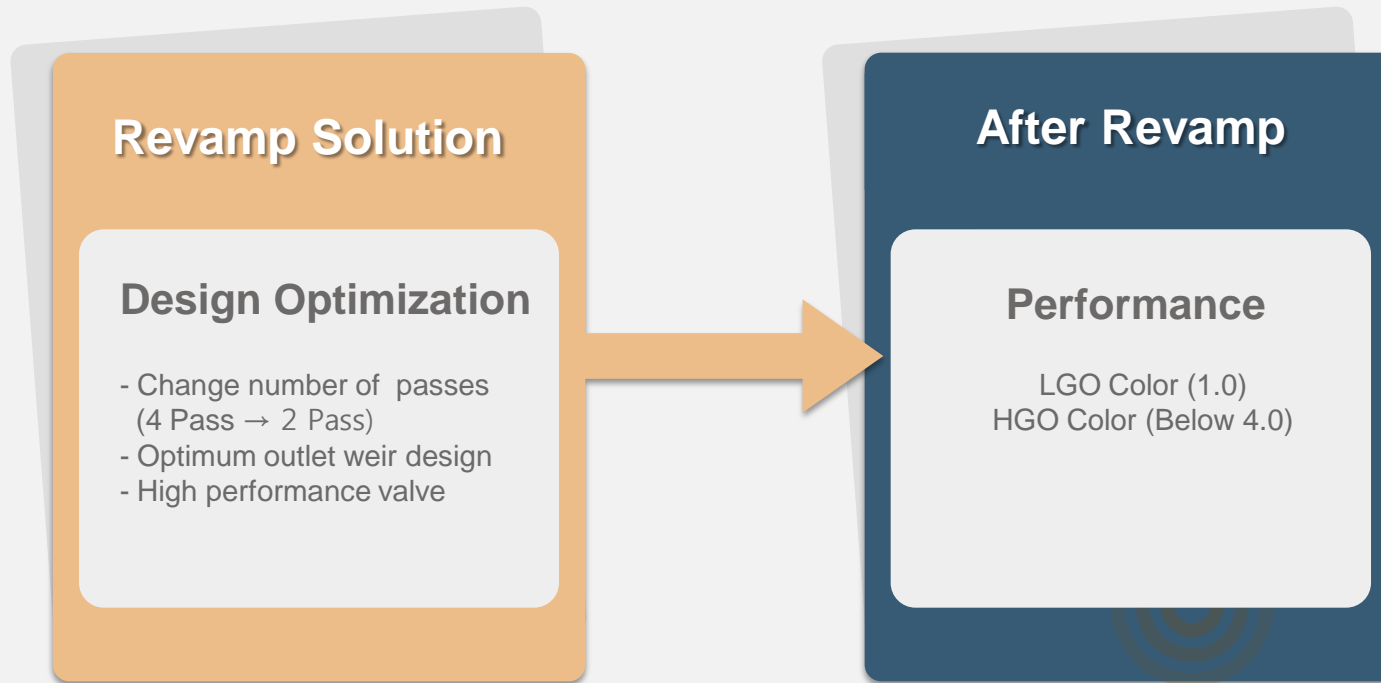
Revamp Solution

Design Optimization

- Change number of passes
(4 Pass → 2 Pass)
- Optimum outlet weir design
- High performance valve

After Revamp

Performance

LGO Color (1.0)
HGO Color (Below 4.0)